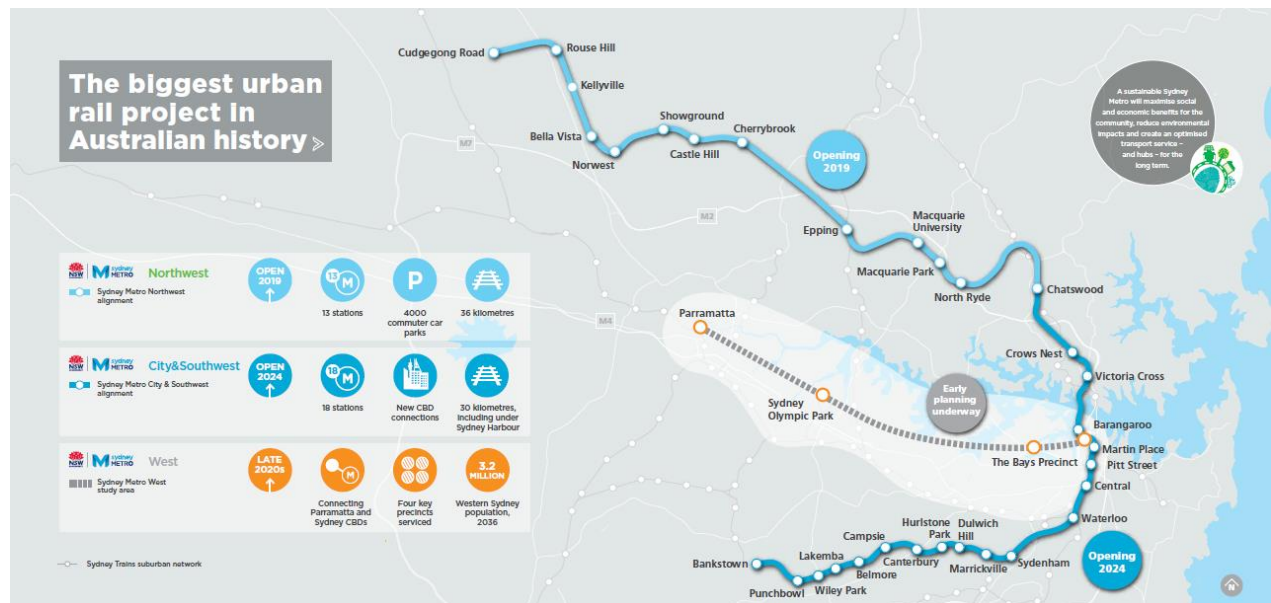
The biggest urban rail project in Australian history ≫

Cudgegong Road
Rouse Hill
Kellyville
Bella Vista
Norwest
Showground
Castle Hill
Cherrybrook
Opening 2019
Epping
Macquarie University
Macquarie Park
North Ryde
Chatswood
Crows Nest
Victoria Cross
Barangaroo
Martin Place
Pitt Street
Central
Waterloo
Sydenham
Marrickville
Dulwich Hill
Hurlstone Park
Canterbury
Campsie
Belmore
Lakemba
Wiley Park
Punchbowl
Bankstown
Opening 2024
Parramatta
Sydney Olympic Park
The Bays Precinct
Early planning underway
M7
M2
M4

A sustainable Sydney Metro will maximise social and economic benefits for the community, reduce environmental impacts and create an optimised transport service – and hubs – for the long term.

NSW Sydney METRO Northwest
Sydney Metro Northwest alignment
OPEN 2019
13 M
13 stations
P
4000 commuter car parks
36 kilometres

NSW Sydney METRO City&Southwest
Sydney Metro City & Southwest alignment
OPEN 2024
18 M
18 stations
New CBD connections
30 kilometres, including under Sydney Harbour

NSW Sydney METRO West
Sydney Metro West study area
LATE 2020s
Connecting Parramatta and Sydney CBDs
Four key precincts serviced
3.2 MILLION
Western Sydney population, 2036

Sydney Trains suburban network